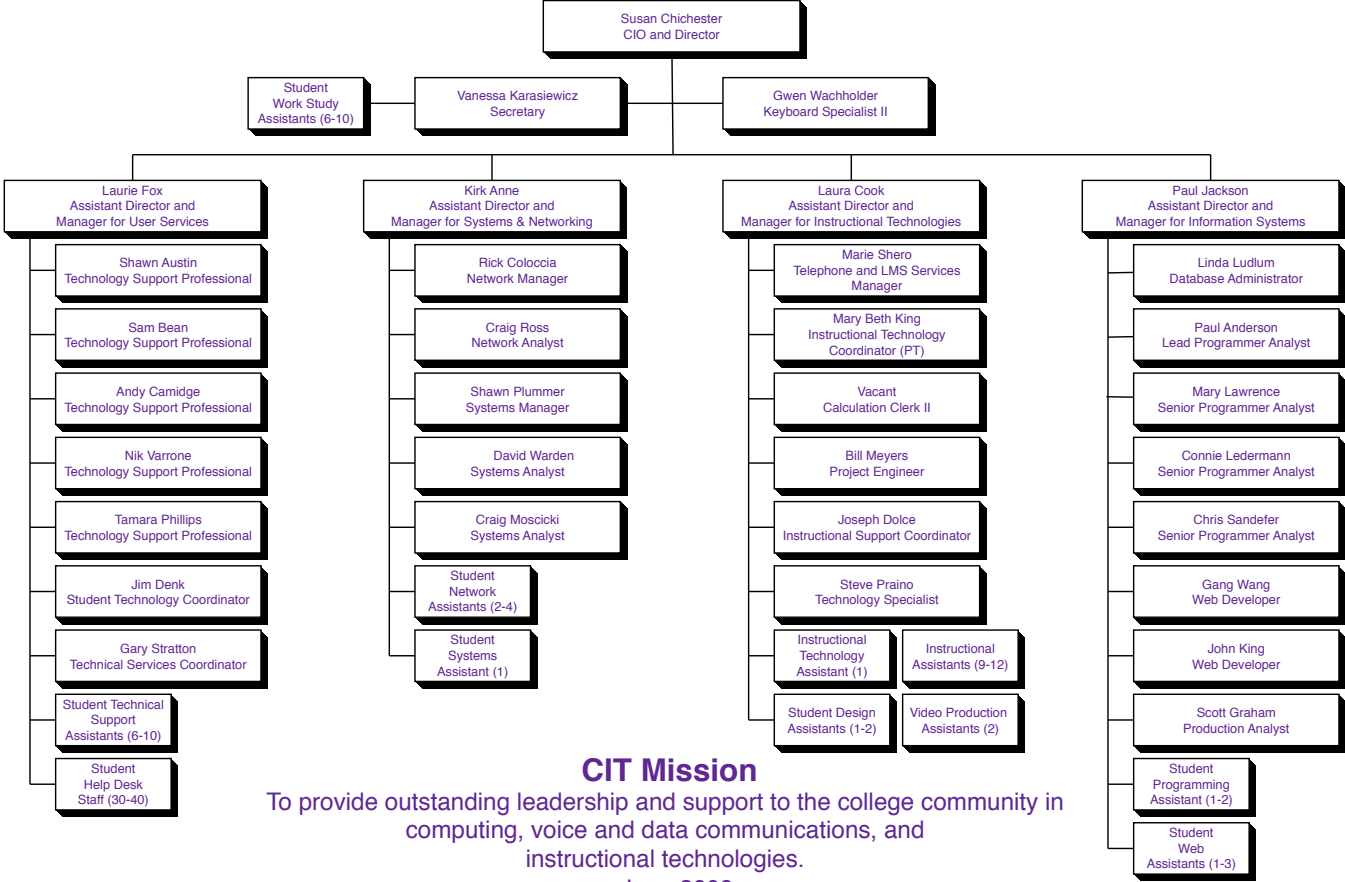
Susan Chichester
CIO and Director

Student
Work Study
Assistants (6-10)

Vanessa Karasiewicz
Secretary

Gwen Wachholder
Keyboard Specialist II

Laurie Fox
Assistant Director and
Manager for User Services

Shawn Austin
Technology Support Professional

Sam Bean
Technology Support Professional

Andy Camidge
Technology Support Professional

Nik Varrone
Technology Support Professional

Tamara Phillips
Technology Support Professional

Jim Denk
Student Technology Coordinator

Gary Stratton
Technical Services Coordinator

Student Technical
Support
Assistants (6-10)

Student
Help Desk
Staff (30-40)

Kirk Anne
Assistant Director and
Manager for Systems & Networking

Rick Coloccia
Network Manager

Craig Ross
Network Analyst

Shawn Plummer
Systems Manager

David Warden
Systems Analyst

Craig Moscicki
Systems Analyst

Student
Network
Assistants (2-4)

Student
Systems
Assistant (1)

Laura Cook
Assistant Director and
Manager for Instructional Technologies

Marie Shero
Telephone and LMS Services
Manager

Mary Beth King
Instructional Technology
Coordinator (PT)

Vacant
Calculation Clerk II

Bill Meyers
Project Engineer

Joseph Dolce
Instructional Support Coordinator

Steve Praino
Technology Specialist

Instructional
Technology
Assistant (1)

Instructional
Assistants (9-12)

Student Design
Assistants (1-2)

Video Production
Assistants (2)

Paul Jackson
Assistant Director and
Manager for Information Systems

Linda Ludlum
Database Administrator

Paul Anderson
Lead Programmer Analyst

Mary Lawrence
Senior Programmer Analyst

Connie Ledermann
Senior Programmer Analyst

Chris Sandefer
Senior Programmer Analyst

Gang Wang
Web Developer

John King
Web Developer

Scott Graham
Production Analyst

Student
Programming
Assistant (1-2)

Student
Web
Assistants (1-3)

CIT Mission
To provide outstanding leadership and support to the college community in computing, voice and data communications, and instructional technologies.
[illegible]